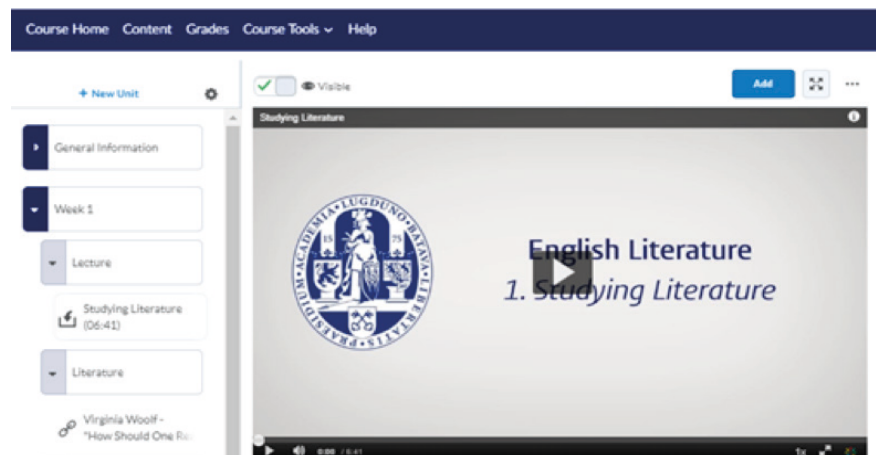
Course Home Content Grades Course Tools ⌄ Help

+ New Unit

General Information

Week 1

Lecture

Studying Literature (06:41)

Literature

Virginia Woolf - "How Should One Re

Visible

Add

Studying Literature

ACADEMIA LUGDUNO BATAVA LIBERTATIS PRAESIDIUM

English Literature
1. Studying Literature

0:00 / 6:41

1x